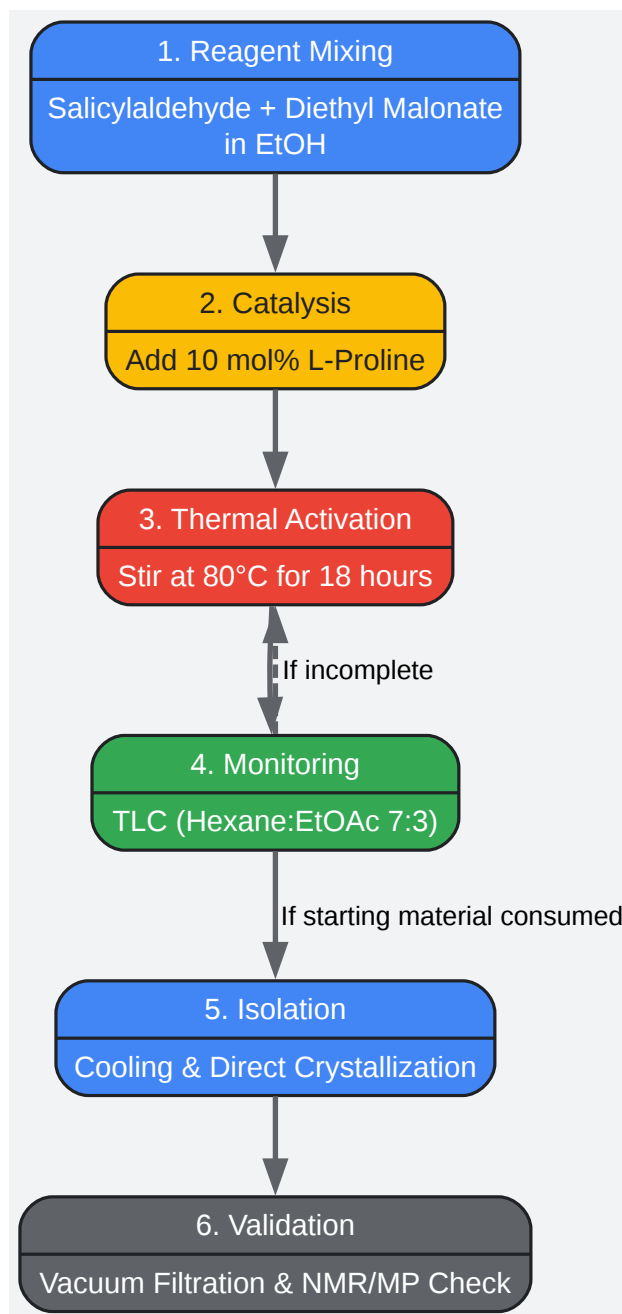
1. Reagent Mixing

Salicylaldehyde + Diethyl Malonate in EtOH

2. Catalysis

Add 10 mol% L-Proline

3. Thermal Activation

Stir at 80°C for 18 hours

If incomplete

4. Monitoring

TLC (Hexane:EtOAc 7:3)

If starting material consumed

5. Isolation

Cooling & Direct Crystallization

6. Validation

Vacuum Filtration & NMR/MP Check